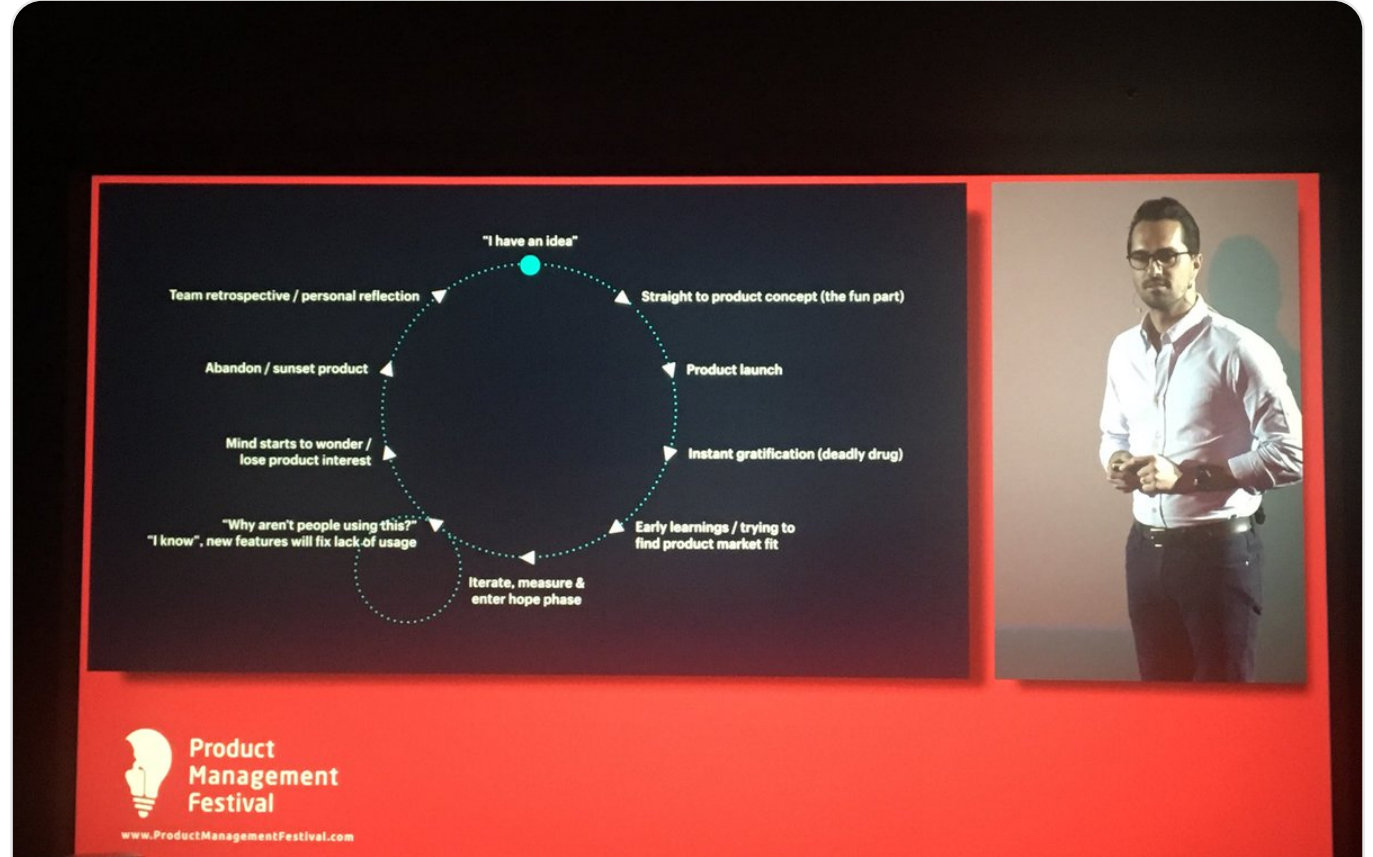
"I have an idea"

Straight to product concept (the fun part)

Product launch

Instant gratification (deadly drug)

Early learnings / trying to find product market fit

Iterate, measure & enter hope phase

"Why aren't people using this?" "I know", new features will fix lack of usage

Mind starts to wonder / lose product interest

Abandon / sunset product

Team retrospective / personal reflection

Product Management Festival

www.ProductManagementFestival.com